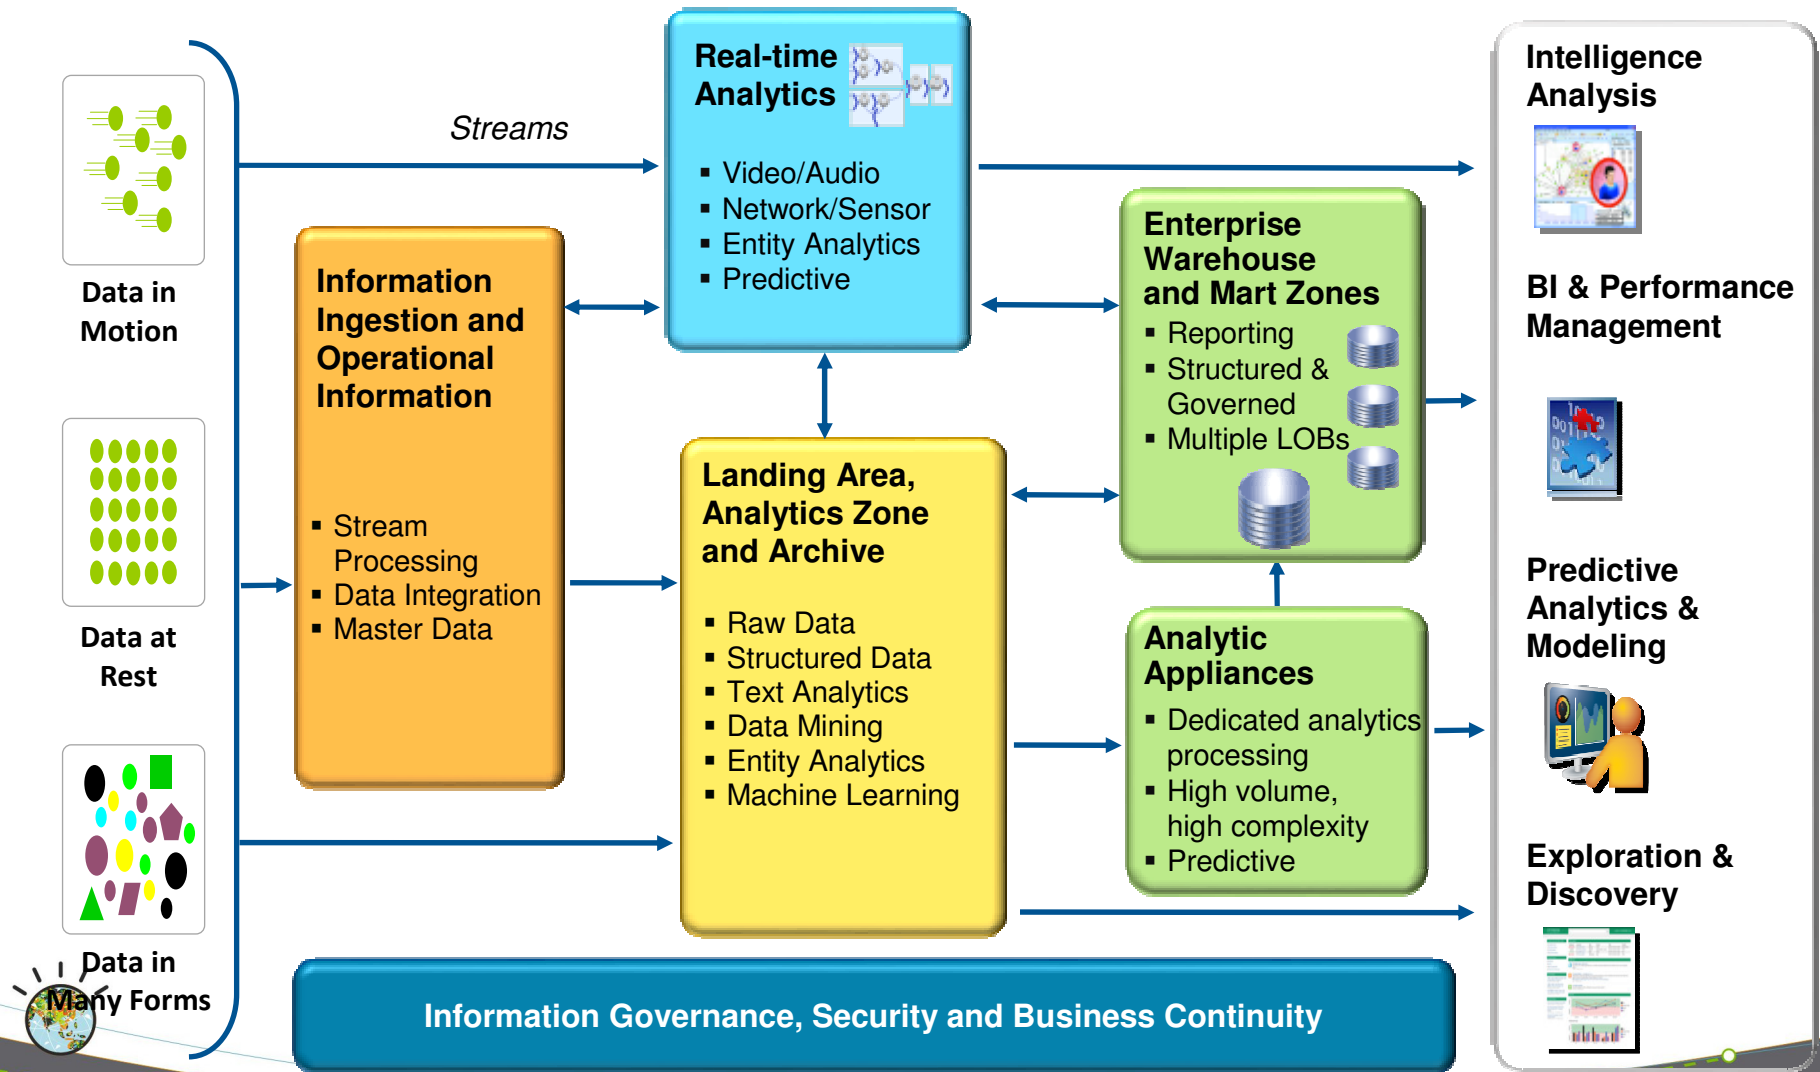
Data in Motion

Data at Rest

Data in Many Forms

Streams

Real-time Analytics

- Video/Audio
- Network/Sensor
- Entity Analytics
- Predictive

Information Ingestion and Operational Information

- Stream Processing
- Data Integration
- Master Data

Landing Area, Analytics Zone and Archive

- Raw Data
- Structured Data
- Text Analytics
- Data Mining
- Entity Analytics
- Machine Learning

Enterprise Warehouse and Mart Zones

- Reporting
- Structured & Governed
- Multiple LOBs

Analytic Appliances

- Dedicated analytics processing
- High volume, high complexity
- Predictive

Intelligence Analysis

BI & Performance Management

Predictive Analytics & Modeling

Exploration & Discovery

Information Governance, Security and Business Continuity